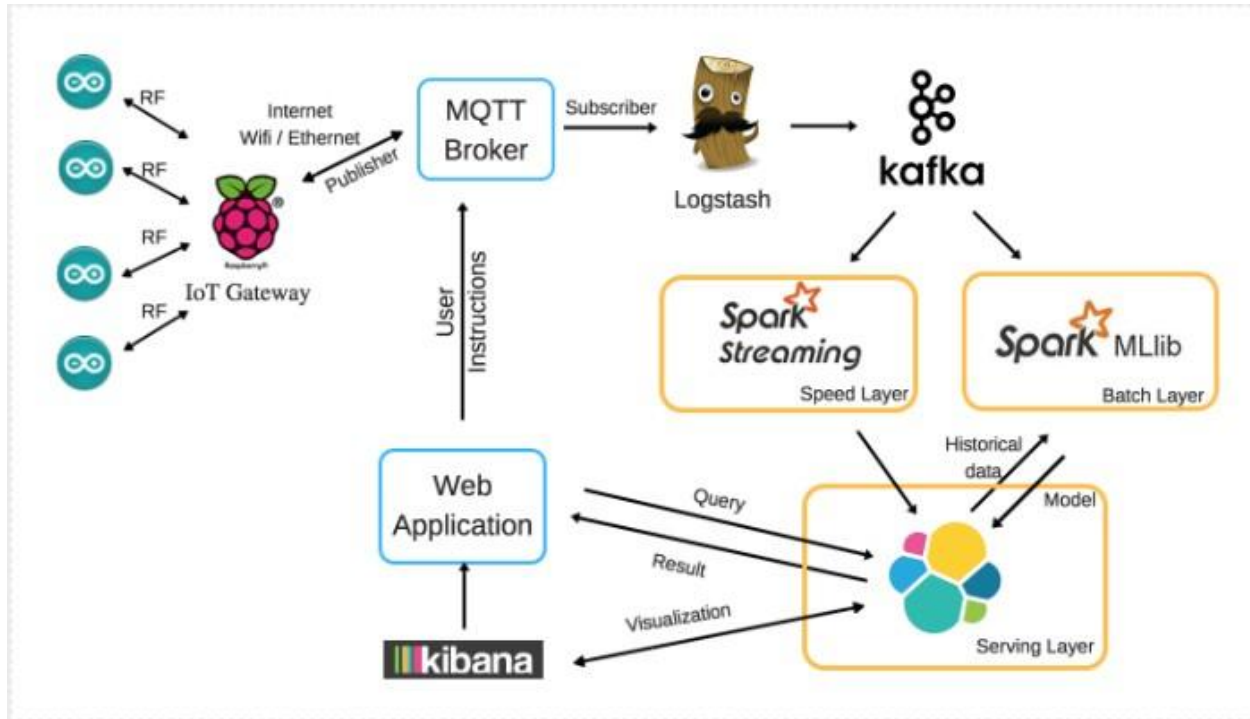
RF

RF

RF

RF

Internet
Wifi / Ethernet

Publisher

IoT Gateway

MQTT Broker

Subscriber

Logstash

kafka

User Instructions

Spark Streaming

Speed Layer

Spark MLlib

Batch Layer

Historical data

Model

Web Application

Query

Result

Visualization

kibana

Serving Layer